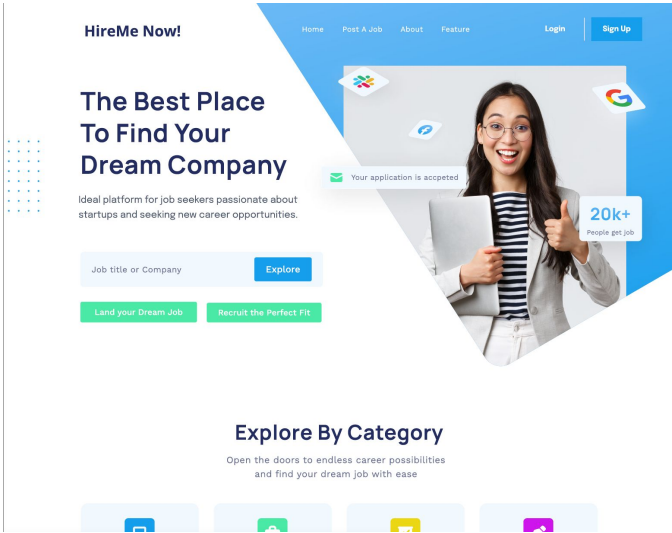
HireMe Now!

Home Post A Job About Feature

Login Sign Up

The Best Place To Find Your Dream Company

Ideal platform for job seekers passionate about startups and seeking new career opportunities.

Job title or Company Explore

Land your Dream Job Recruit the Perfect Fit

Your application is accpeted

20k+ People get job

Explore By Category

Open the doors to endless career possibilities and find your dream job with ease